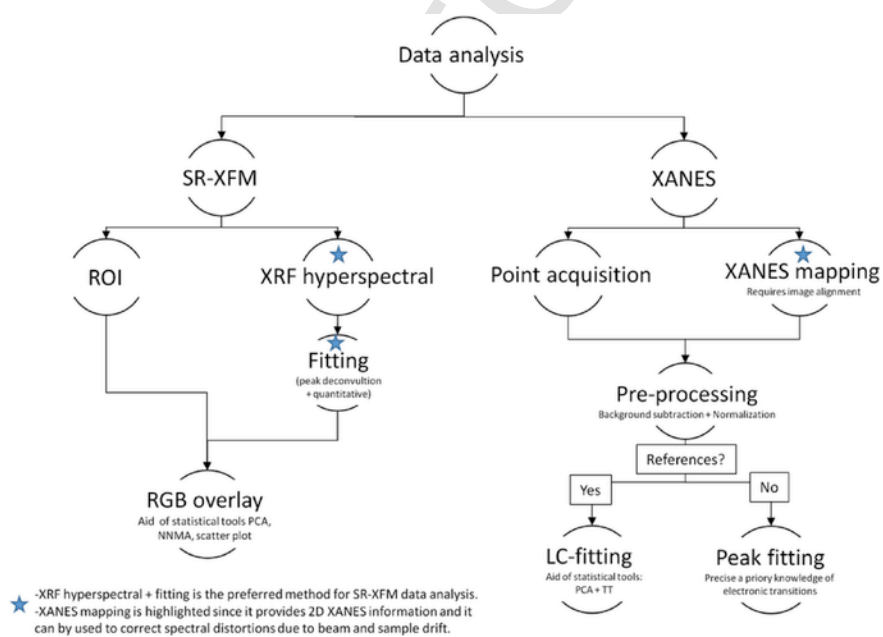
Data analysis

SR-XFM

XANES

ROI

XRF hyperspectral

Point acquisition

XANES mapping
Requires image alignment

Fitting
(peak deconvultion + quantitative)

Pre-processing
Background subtraction + Normalization

References?

Yes

No

RGB overlay
Aid of statistical tools PCA, NNMA, scatter plot

LC-fitting
Aid of statistical tools: PCA + TT

Peak fitting
Precise a priory knowledge of electronic transitions

-XRF hyperspectral + fitting is the preferred method for SR-XFM data analysis.
-XANES mapping is highlighted since it provides 2D XANES information and it can by used to correct spectral distortions due to beam and sample drift.